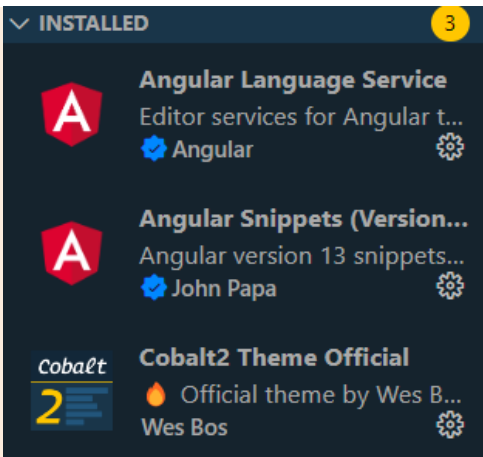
INSTALLED 3

A

Angular Language Service
Editor services for Angular t...
Angular

A

Angular Snippets (Version...
Angular version 13 snippets...
John Papa

Cobalt 2

Cobalt2 Theme Official
Official theme by Wes B...
Wes Bos